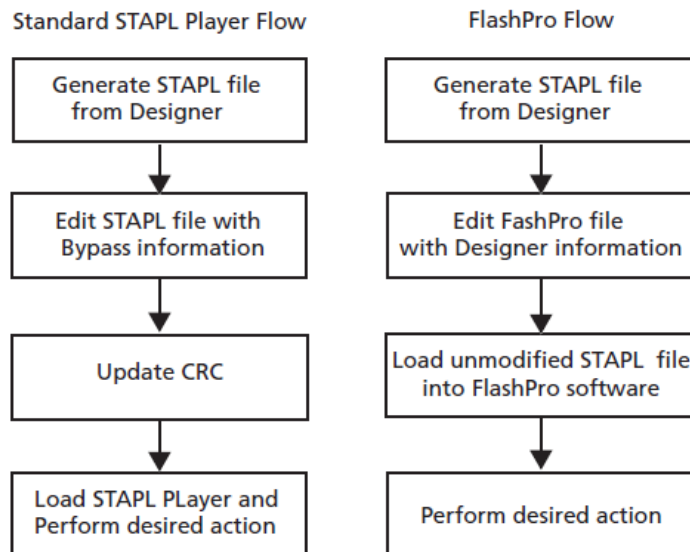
Standard STAPL Player Flow

Generate STAPL file from Designer

Edit STAPL file with Bypass information

Update CRC

Load STAPL PLayer and Perform desired action

FlashPro Flow

Generate STAPL file from Designer

Edit FashPro file with Designer information

Load unmodified STAPL file into FlashPro software

Perform desired action